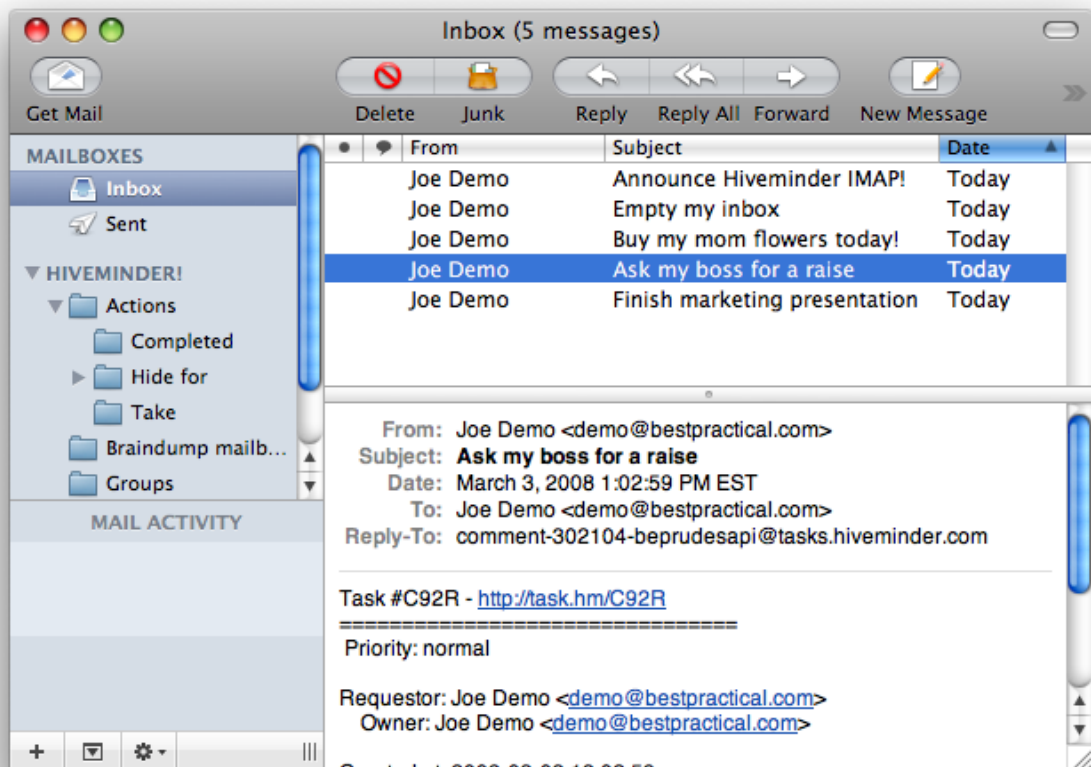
Inbox (5 messages)

Get Mail

Delete Junk

Reply Reply All Forward

New Message

MAILBOXES
Inbox
Sent
HIVEMINDER!
Actions
Completed
Hide for
Take
Braindump mailb...
Groups

MAIL ACTIVITY

| From | Subject | Date |
|---|---|---|
| Joe Demo | Announce Hiveminder IMAP! | Today |
| Joe Demo | Empty my inbox | Today |
| Joe Demo | Buy my mom flowers today! | Today |
| Joe Demo | Ask my boss for a raise | Today |
| Joe Demo | Finish marketing presentation | Today |

From: Joe Demo <demo@bestpractical.com>
Subject: Ask my boss for a raise
Date: March 3, 2008 1:02:59 PM EST
To: Joe Demo <demo@bestpractical.com>
Reply-To: comment-302104-beprudesapi@tasks.hiveminder.com

Task #C92R - http://task.hm/C92R
================================
Priority: normal

Requestor: Joe Demo <demo@bestpractical.com>
Owner: Joe Demo <demo@bestpractical.com>

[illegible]